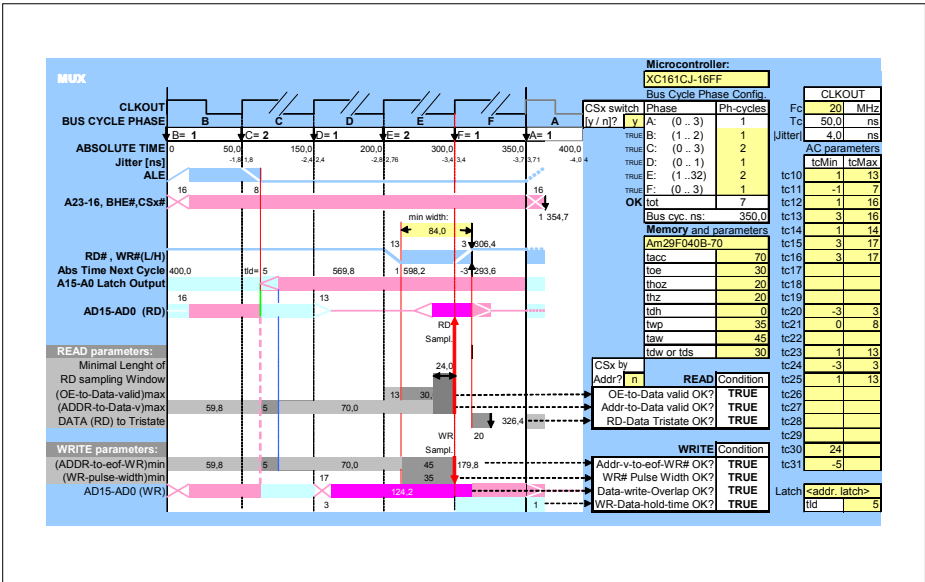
MUX

CLKOUT
BUS CYCLE PHASE
B C D E F A
B= 1
C= 2
D= 1
E= 2
F= 1
A= 1
ABSOLUTE TIME
Jitter [ns]
ALE
0 50,0 150,0 200,0 300,0 350,0 400,0
-1,8 1,8 -2,4 2,4 -2,8 2,76 -3,4 3,4 -3,7 3,71 -4,0 4
16 8 16
A23-16, BHE#,CSx#
1 354,7
min width:
84,0
13 3 306,4
RD# , WR#(L/H)
Abs Time Next Cycle
400,0 tld= 5 569,8 1 598,2 -3 293,6
A15-A0 Latch Output
16 13
AD15-AD0 (RD)
RD Sampl.
READ parameters:
Minimal Lenght of RD sampling Window
24,0
(OE-to-Data-valid)max
13 30,
(ADDR-to-Data-v)max
59,8 5 70,0
DATA (RD) to Tristate
326,4
WR Sampl.
20
WRITE parameters:
(ADDR-to-eof-WR)min
59,8 5 70,0 45 179,8
(WR-pulse-width)min
17 35
AD15-AD0 (WR)
124,2
3 1

Microcontroller:
XC161CJ-16FF
Bus Cycle Phase Config.

| CSx switch | Phase | Ph-cycles |
|---|---|---|
| [y / n]? y | A: (0 .. 3) | 1 |
| TRUE | B: (1 .. 2) | 1 |
| TRUE | C: (0 .. 3) | 2 |
| TRUE | D: (0 .. 1) | 1 |
| TRUE | E: (1 ..32) | 2 |
| TRUE | F: (0 .. 3) | 1 |
| OK | tot | 7 |
| | Bus cyc. ns: | 350,0 |

Memory and parameters
Am29F040B-70

| | |
|---|---|
| tacc | 70 |
| toe | 30 |
| thoz | 20 |
| thz | 20 |
| tdh | 0 |
| twp | 35 |
| taw | 45 |
| tdw or tds | 30 |

CSx by Addr? n
| READ | Condition |
|---|---|
| OE-to-Data valid OK? | TRUE |
| Addr-to-Data valid OK? | TRUE |
| RD-Data Tristate OK? | TRUE |

| WRITE | Condition |
|---|---|
| Addr-v-to-eof-WR# OK? | TRUE |
| WR# Pulse Width OK? | TRUE |
| Data-write-Overlap OK? | TRUE |
| WR-Data-hold-time OK? | TRUE |

CLKOUT
| | | |
|---|---|---|
| Fc | 20 | MHz |
| Tc | 50,0 | ns |
| \|Jitter\| | 4,0 | ns |

AC parameters
| | tcMin | tcMax |
|---|---|---|
| tc10 | 1 | 13 |
| tc11 | -1 | 7 |
| tc12 | 1 | 16 |
| tc13 | 3 | 16 |
| tc14 | 1 | 14 |
| tc15 | 3 | 17 |
| tc16 | 3 | 17 |
| tc17 | | |
| tc18 | | |
| tc19 | | |
| tc20 | -3 | 3 |
| tc21 | 0 | 8 |
| tc22 | | |
| tc23 | 1 | 13 |
| tc24 | -3 | 3 |
| tc25 | 1 | 13 |
| tc26 | | |
| tc27 | | |
| tc28 | | |
| tc29 | | |
| tc30 | 24 | |
| tc31 | -5 | |

Latch <addr. latch>
tld 5